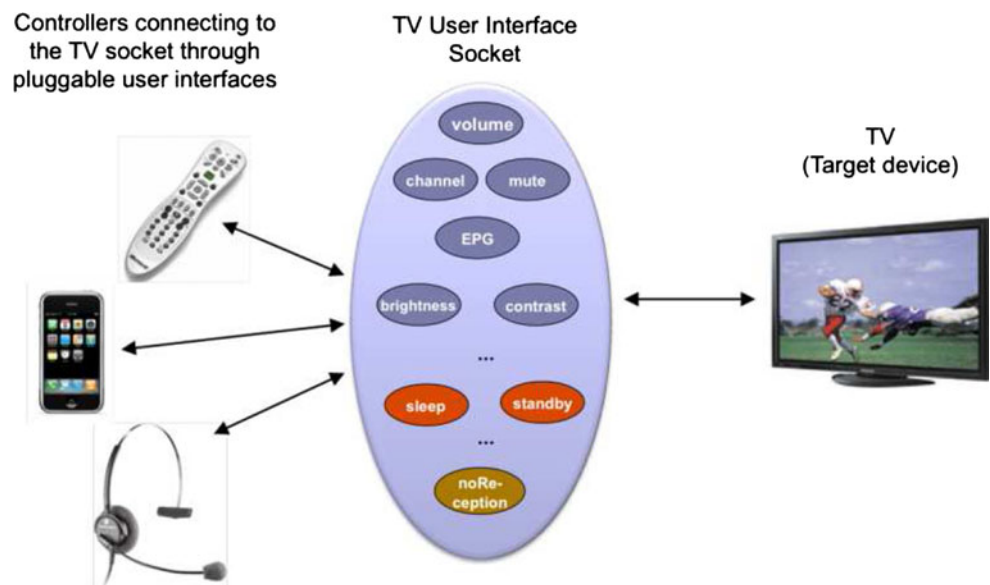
Controllers connecting to the TV socket through pluggable user interfaces

TV User Interface Socket

volume

channel

mute

EPG

brightness

contrast

...

sleep

standby

...

noReception

TV (Target device)